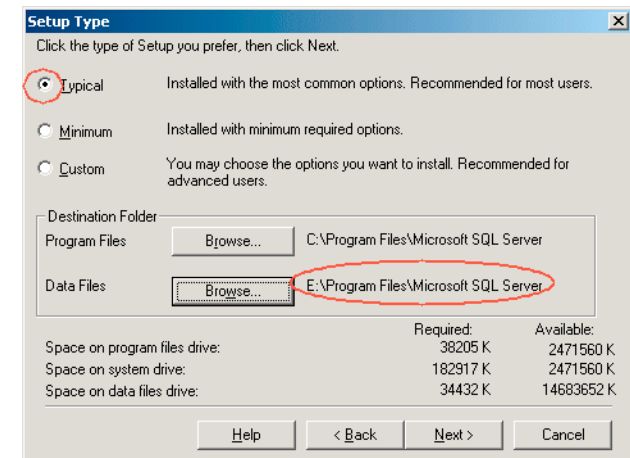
Setup Type

Click the type of Setup you prefer, then click Next.

Typical Installed with the most common options. Recommended for most users.

Minimum Installed with minimum required options.

Custom You may choose the options you want to install. Recommended for advanced users.

Destination Folder

Program Files Browse... C:\Program Files\Microsoft SQL Server

Data Files Browse... E:\Program Files\Microsoft SQL Server

| | Required: | Available: |
|---|---|---|
| Space on program files drive: | 38205 K | 2471560 K |
| Space on system drive: | 182917 K | 2471560 K |
| Space on data files drive: | 34432 K | 14683652 K |

Help < Back Next > Cancel